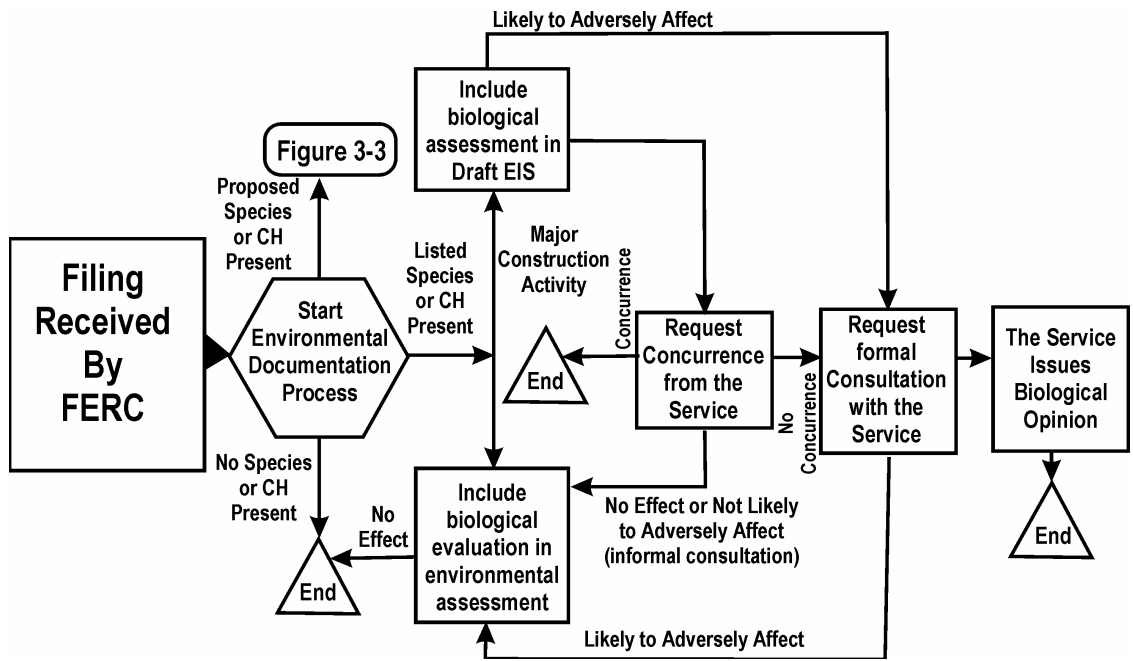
Likely to Adversely Affect

Include biological assessment in Draft EIS

Figure 3-3

Proposed Species or CH Present

Filing Received By FERC

Start Environmental Documentation Process

Listed Species or CH Present

Major Construction Activity

Concurrence

End

Request Concurrence from the Service

No Concurrence

Request formal Consultation with the Service

The Service Issues Biological Opinion

End

No Species or CH Present

No Effect

End

Include biological evaluation in environmental assessment

No Effect or Not Likely to Adversely Affect (informal consultation)

Likely to Adversely Affect